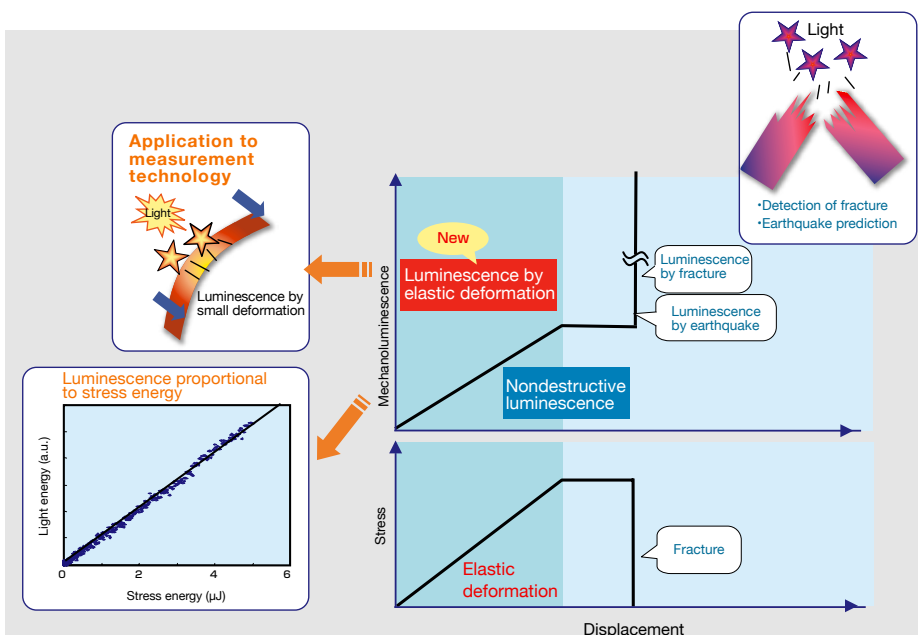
Light

•Detection of fracture
•Earthquake prediction

Application to measurement technology

Light

Luminescence by small deformation

New

Luminescence by elastic deformation

Luminescence by fracture

Luminescence by earthquake

Mechanoluminescence

Nondestructive luminescence

Luminescence proportional to stress energy

Light energy (a.u.)

0
2
4
6

Stress energy (μJ)

Stress

Fracture

Elastic deformation

Displacement